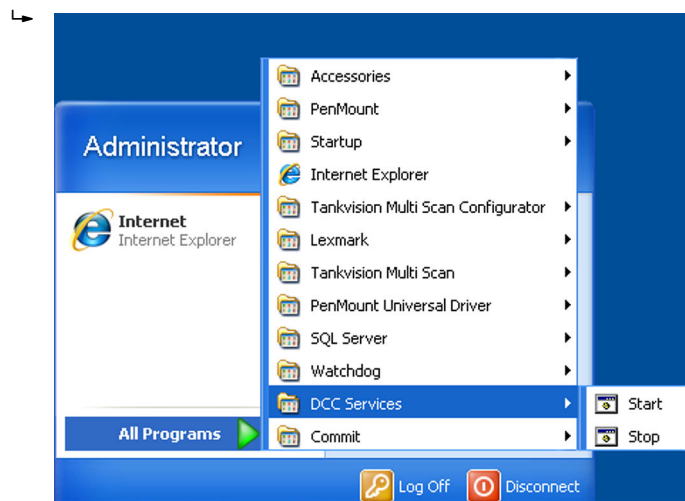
Administrator

Internet
Internet Explorer

All Programs

Accessories
PenMount
Startup
Internet Explorer
Tankvision Multi Scan Configurator
Lexmark
Tankvision Multi Scan
PenMount Universal Driver
SQL Server
Watchdog
DCC Services
Commit

Start
Stop

Log Off
Disconnect